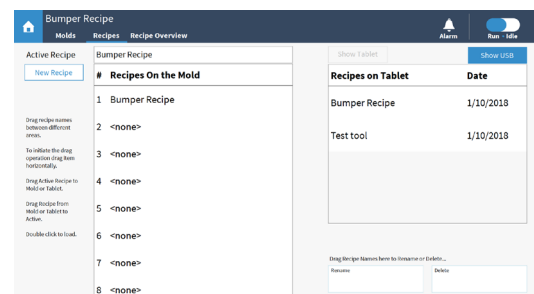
Bumper Recipe

Molds Recipes Recipe Overview

Alarm

Run - Idle

Active Recipe

New Recipe

Drag recipe names between different areas.

To initiate the drag operation drag item horizontally.

Drag Active Recipe to Mold or Tablet.

Drag Recipe from Mold or Tablet to Active.

Double click to load.

Bumper Recipe

| # | Recipes On the Mold |
|---|---|
| 1 | Bumper Recipe |
| 2 | <none> |
| 3 | <none> |
| 4 | <none> |
| 5 | <none> |
| 6 | <none> |
| 7 | <none> |
| 8 | <none> |

Show Tablet

Show USB

| Recipes on Tablet | Date |
|---|---|
| Bumper Recipe | 1/10/2018 |
| Test tool | 1/10/2018 |

Drag Recipe Names here to Rename or Delete...

Rename

Delete